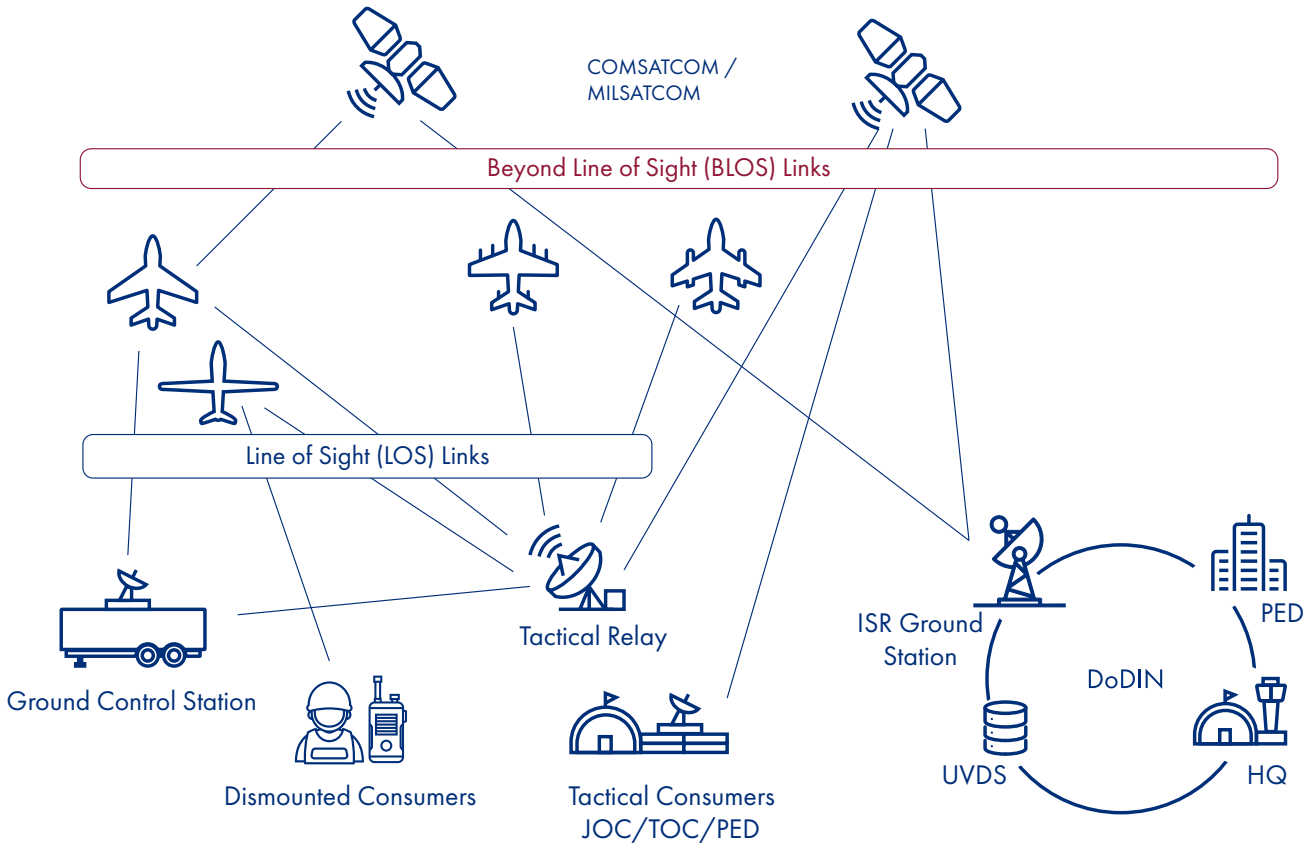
COMSATCOM / MILSATCOM

Beyond Line of Sight (BLOS) Links

Line of Sight (LOS) Links

Tactical Relay

ISR Ground Station

PED

DoDIN

Ground Control Station

Dismounted Consumers

Tactical Consumers JOC/TOC/PED

UVDS

HQ